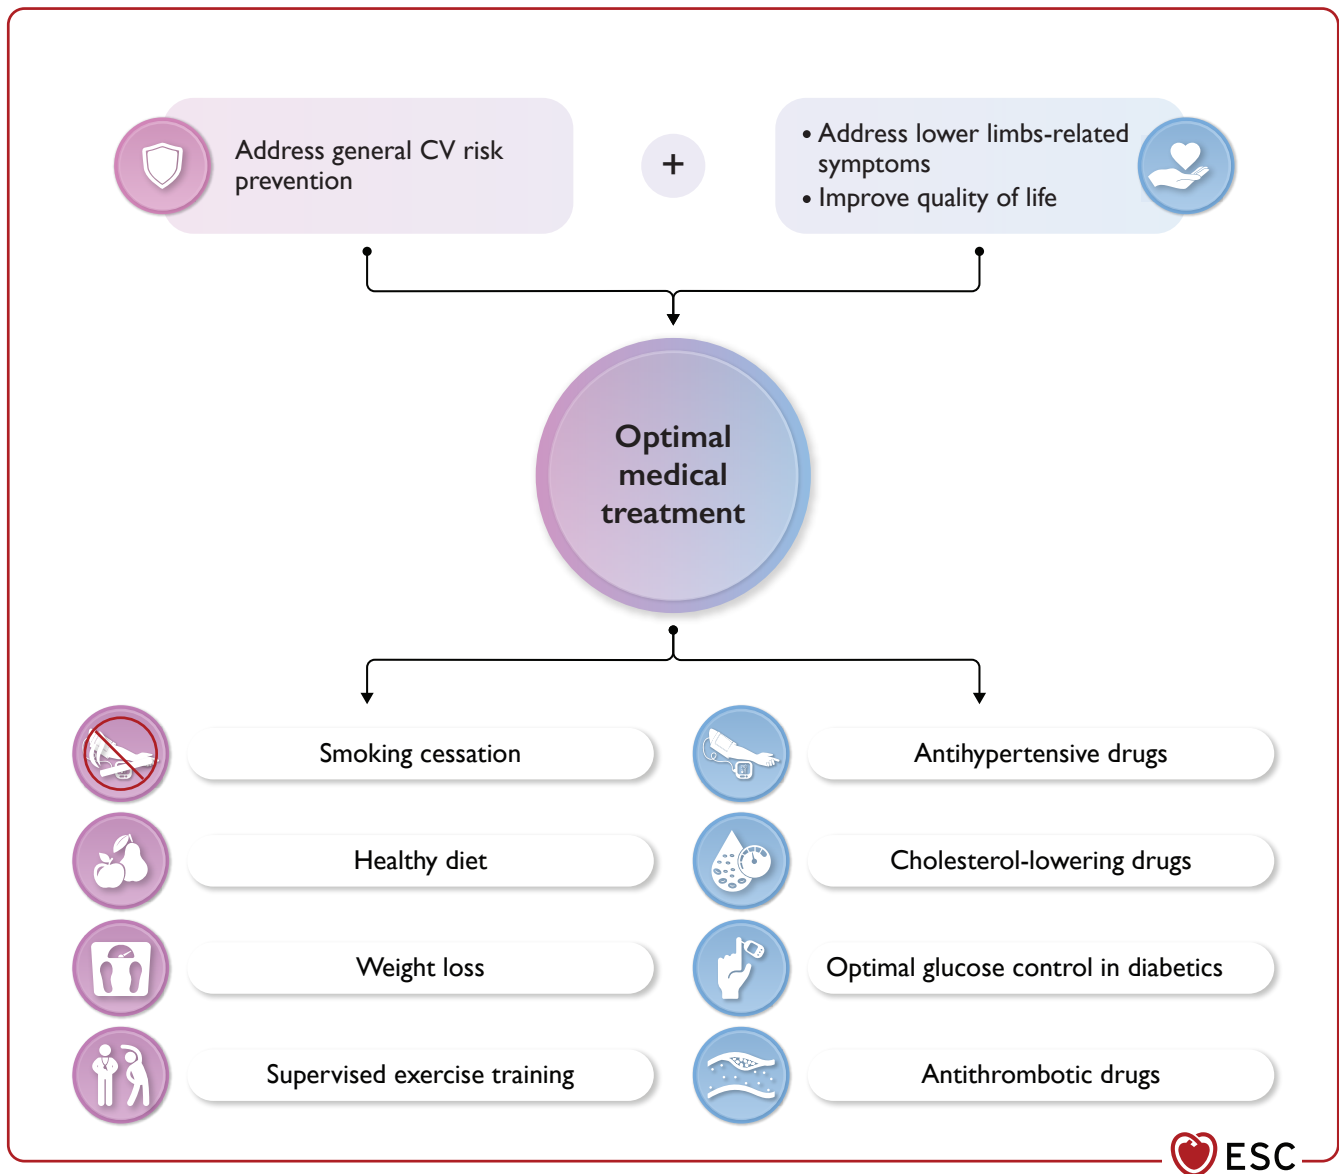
Address general CV risk prevention

+

• Address lower limbs-related symptoms
• Improve quality of life

Optimal medical treatment

Smoking cessation

Healthy diet

Weight loss

Supervised exercise training

Antihypertensive drugs

Cholesterol-lowering drugs

Optimal glucose control in diabetics

Antithrombotic drugs

ESC